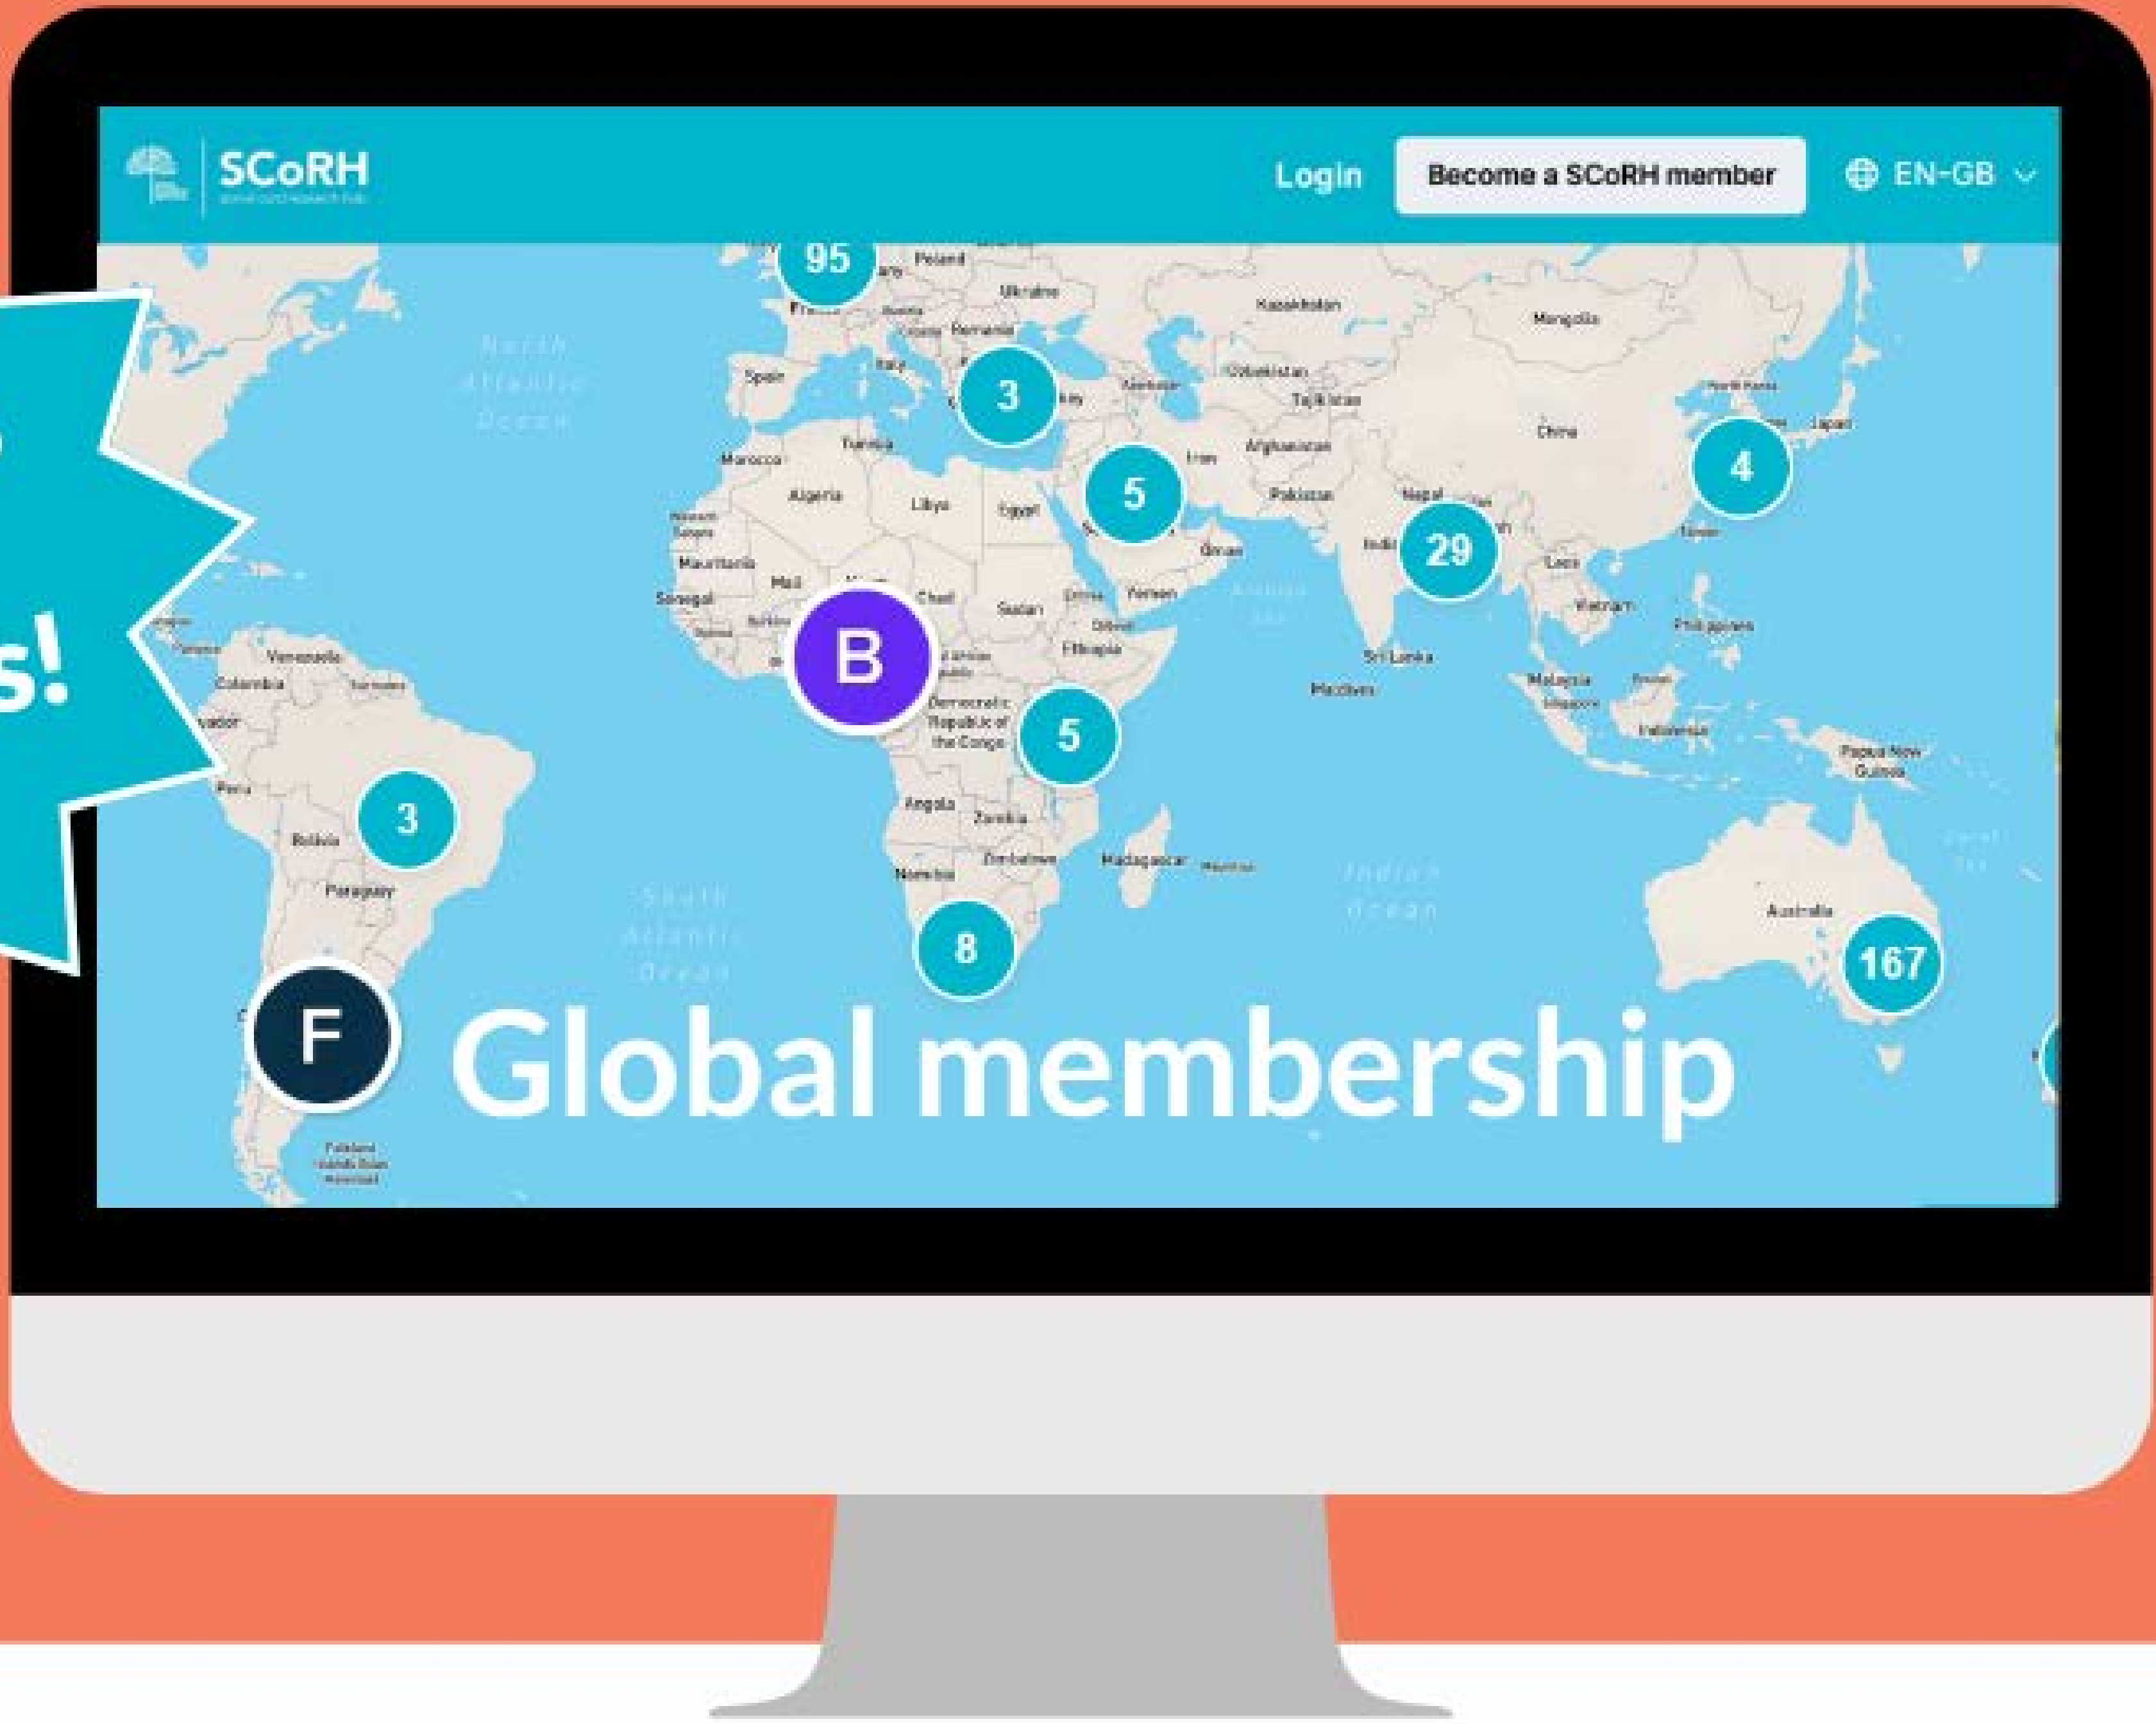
s!

SCoRH

Login
Become a SCoRH member
EN-GB

95
Poland
Ukraine
Kazakhstan
Mongolia
Romania
North Atlantic Ocean
Spain
Italy
3
Uzbekistan
Tajikistan
Japan
Tunisia
China
4
Morocco
5
Iran
Afghanistan
Algeria
Libya
Egypt
Pakistan
Nepal
29
Mauritania
Mali
Chad
Oman
India
Laos
Senegal
Sudan
Yemen
Vietnam
B
Philippines
Venezuela
Colombia
Ethiopia
Sri Lanka
Maldives
Malaysia
Democratic Republic of the Congo
5
Indonesia
Papua New Guinea
Peru
3
Angola
Zambia
Bolivia
Zimbabwe
Madagascar
Namibia
Paraguay
South Atlantic Ocean
Indian Ocean
Australia
8
167
F
Global membership
Falkland Islands